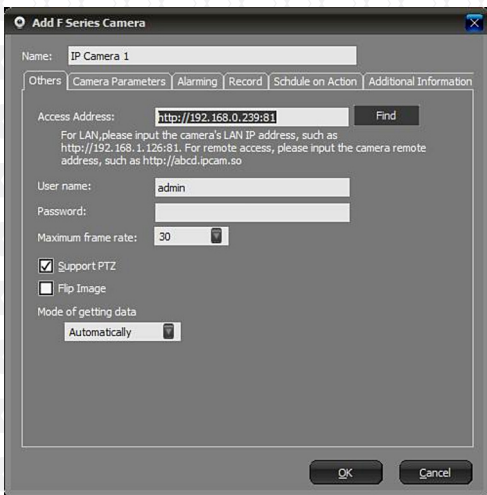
Add F Series Camera

Name: IP Camera 1

Others | Camera Parameters | Alarming | Record | Schdule on Action | Additional Information

Access Address: http://192.168.0.239:81 Find

For LAN,please input the camera's LAN IP address, such as http://192.168.1.126:81. For remote access, please input the camera remote address, such as http://abcd.ipcam.so

User name: admin

Password:

Maximum frame rate: 30

Support PTZ

Flip Image

Mode of getting data

Automatically

OK Cancel